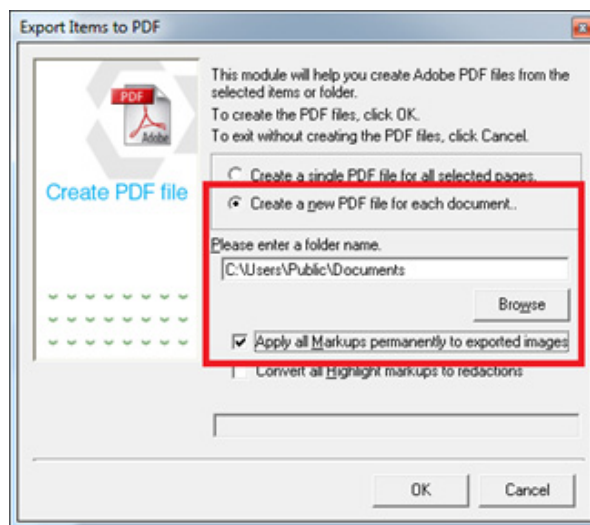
Export Items to PDF

PDF
Adobe

Create PDF file

This module will help you create Adobe PDF files from the selected items or folder.
To create the PDF files, click OK.
To exit without creating the PDF files, click Cancel.

Create a single PDF file for all selected pages.

Create a new PDF file for each document..

Please enter a folder name.

C:\Users\Public\Documents

Browse

Apply all Markups permanently to exported images

Convert all Highlight markups to redactions

OK

Cancel